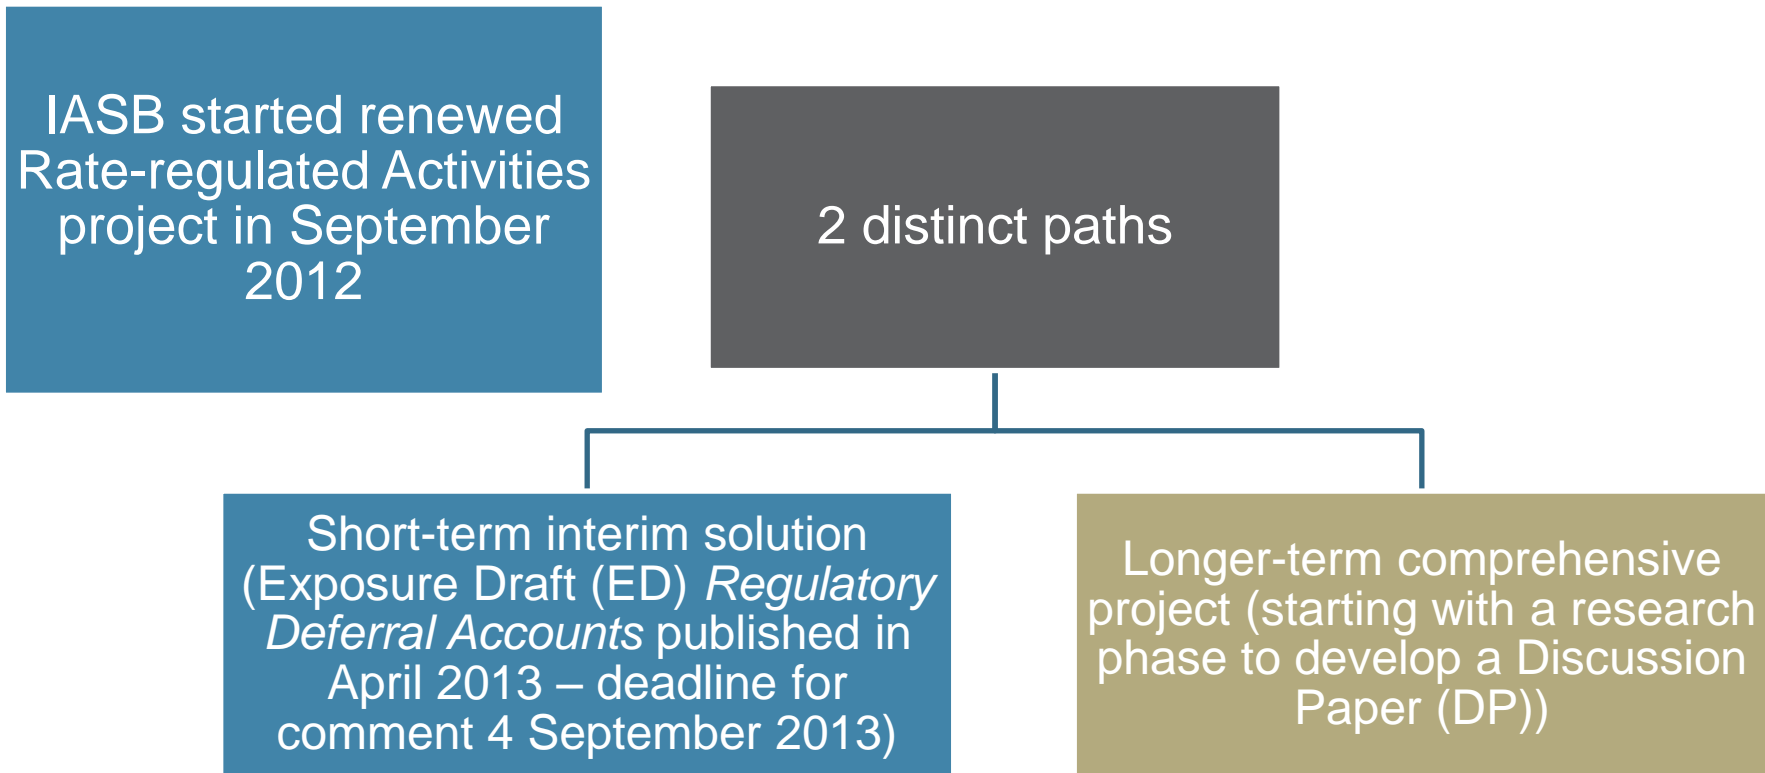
IASB started renewed Rate-regulated Activities project in September 2012

2 distinct paths

Short-term interim solution (Exposure Draft (ED) *Regulatory Deferral Accounts* published in April 2013 – deadline for comment 4 September 2013)

Longer-term comprehensive project (starting with a research phase to develop a Discussion Paper (DP))